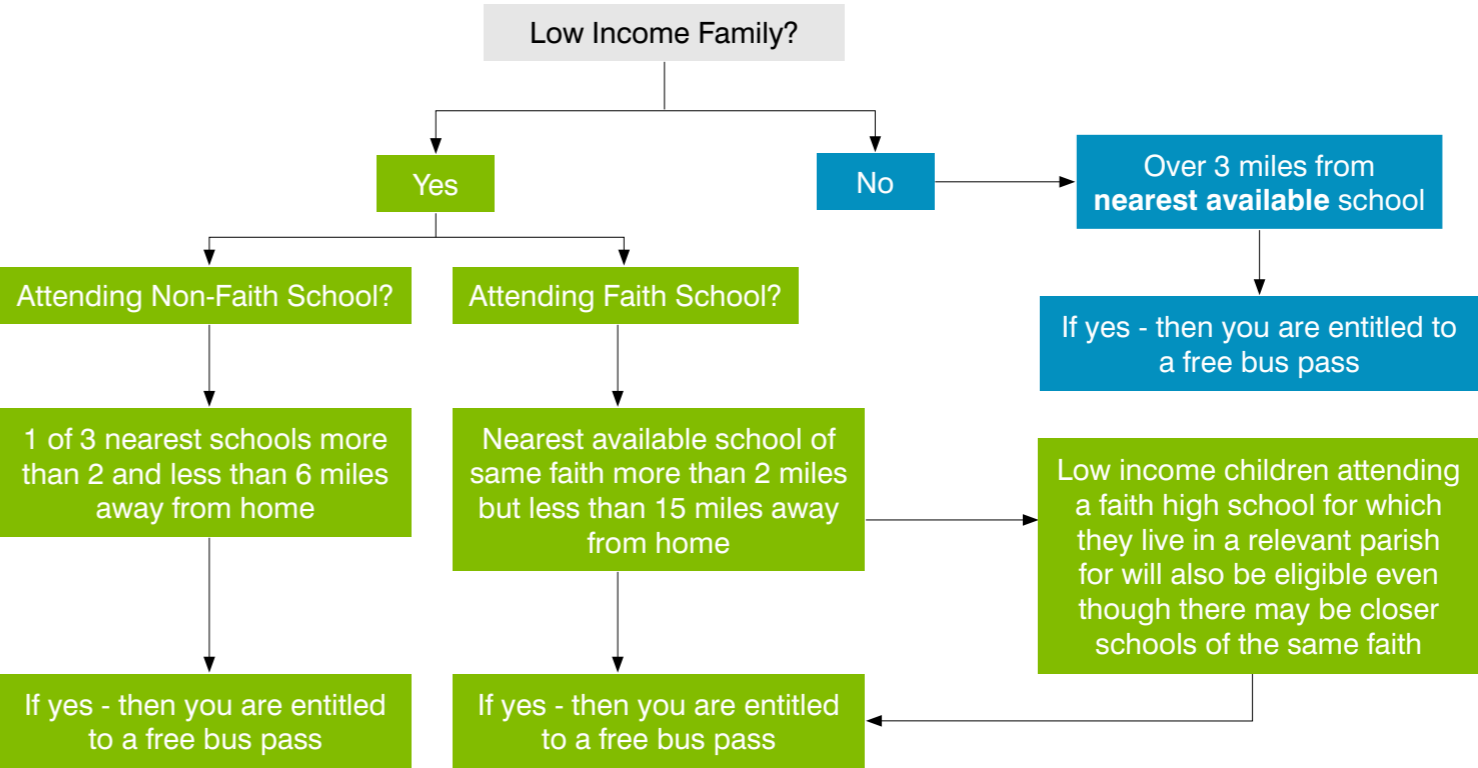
Low Income Family?

Yes

No

Over 3 miles from **nearest available** school

If yes - then you are entitled to a free bus pass

Attending Non-Faith School?

Attending Faith School?

1 of 3 nearest schools more than 2 and less than 6 miles away from home

Nearest available school of same faith more than 2 miles but less than 15 miles away from home

Low income children attending a faith high school for which they live in a relevant parish for will also be eligible even though there may be closer schools of the same faith

If yes - then you are entitled to a free bus pass

If yes - then you are entitled to a free bus pass